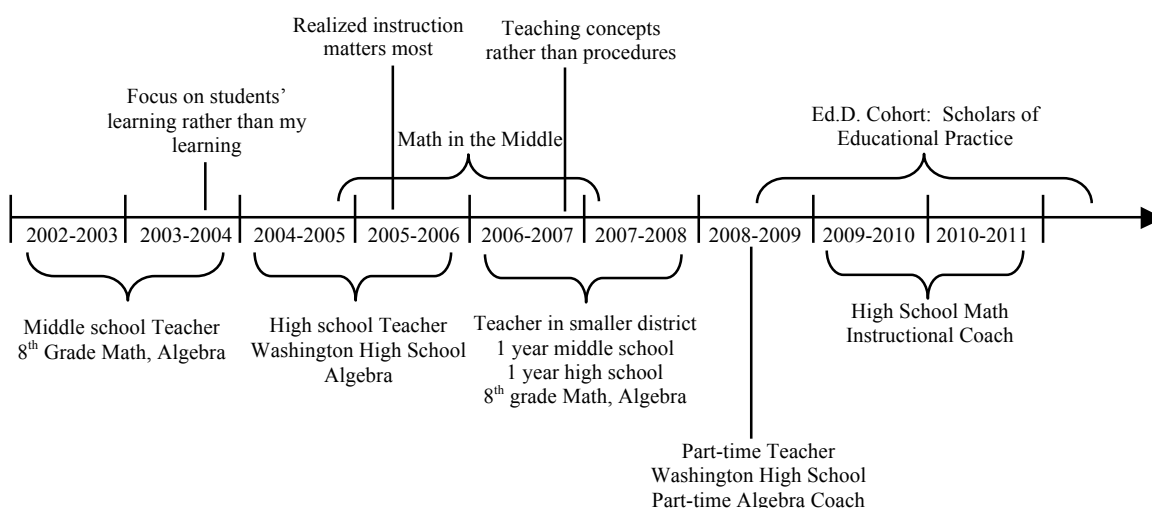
Realized instruction matters most

Teaching concepts rather than procedures

Focus on students' learning rather than my learning

Ed.D. Cohort: Scholars of Educational Practice

Math in the Middle

2002-2003 | 2003-2004 | 2004-2005 | 2005-2006 | 2006-2007 | 2007-2008 | 2008-2009 | 2009-2010 | 2010-2011

Middle school Teacher
$8^{th}$ Grade Math, Algebra

High school Teacher
Washington High School
Algebra

Teacher in smaller district
1 year middle school
1 year high school
$8^{th}$ grade Math, Algebra

High School Math
Instructional Coach

Part-time Teacher
Washington High School
Part-time Algebra Coach